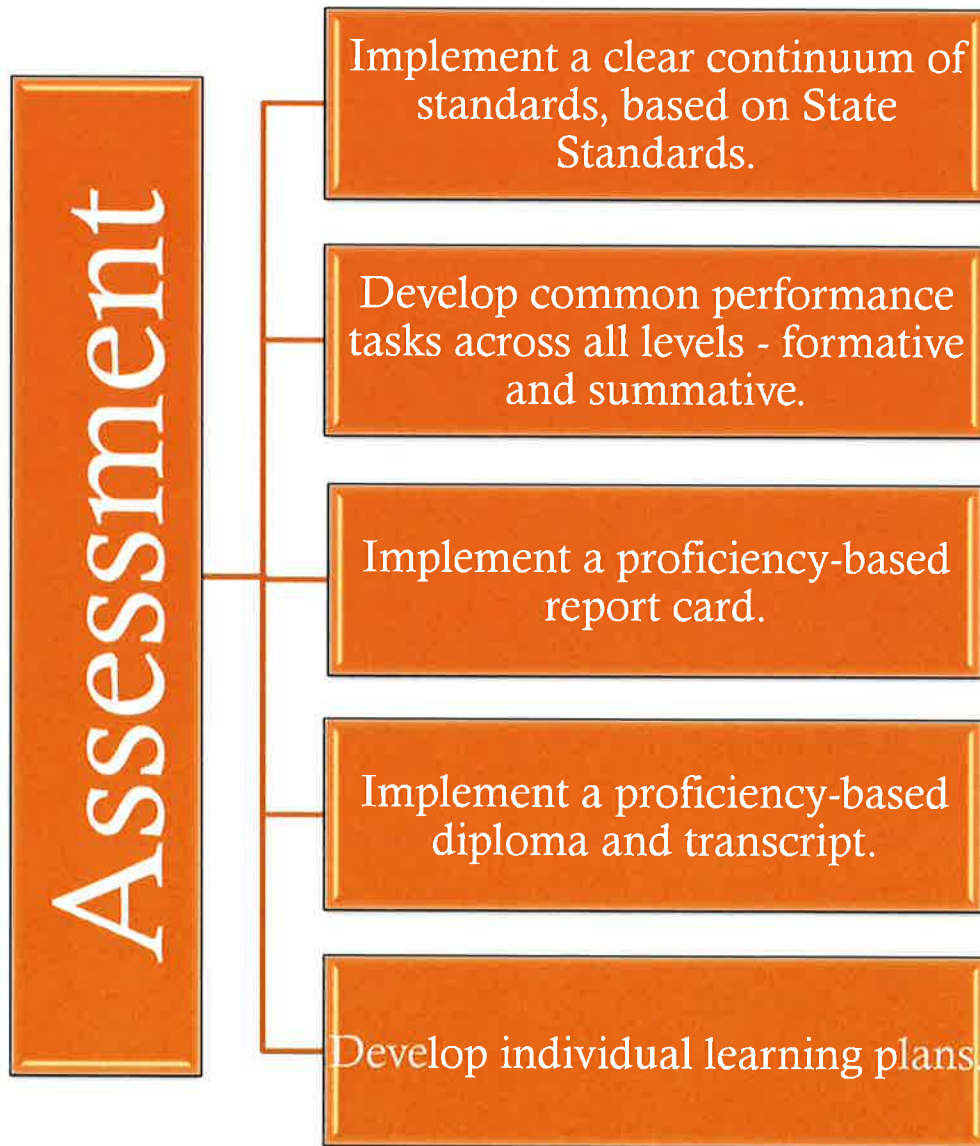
Assessment

Implement a clear continuum of standards, based on State Standards.

Develop common performance tasks across all levels - formative and summative.

Implement a proficiency-based report card.

Implement a proficiency-based diploma and transcript.

Develop individual learning plans.